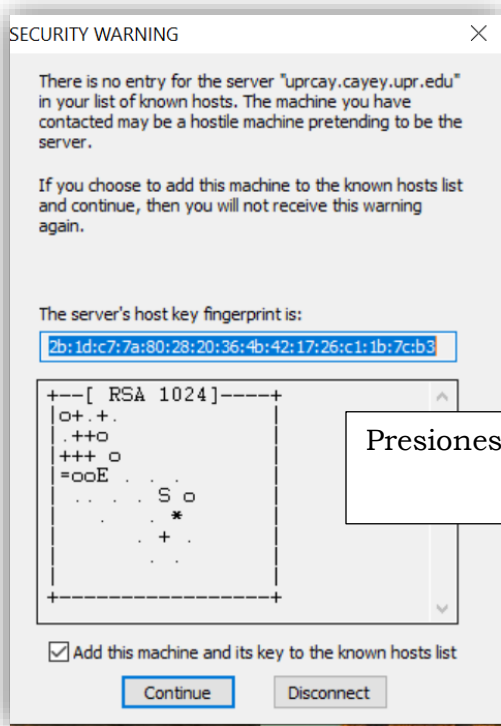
SECURITY WARNING

×

There is no entry for the server "uprcay.cayey.upr.edu" in your list of known hosts. The machine you have contacted may be a hostile machine pretending to be the server.

If you choose to add this machine to the known hosts list and continue, then you will not receive this warning again.

The server's host key fingerprint is:

2b:1d:c7:7a:80:28:20:36:4b:42:17:26:c1:1b:7c:b3

+--[ RSA 1024]----+
|o+.+.            |
|.++o             |
|+++ o            |
|=ooE . . .       |
| . . . . S o     |
|    .   . *      |
|        . + .    |
|          . .    |
|                 |
+-----------------+

Presiones

Add this machine and its key to the known hosts list

Continue

Disconnect